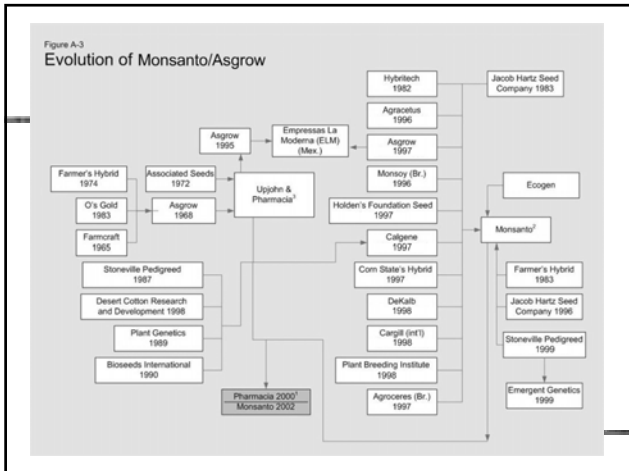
Figure A-3
Evolution of Monsanto/Asgrow

Hybritech 1982

Jacob Hartz Seed Company 1983

Agracetus 1996

Asgrow 1995

Empressas La Moderna (ELM) (Mex.)

Asgrow 1997

Farmer's Hybrid 1974

Associated Seeds 1972

Upjohn & Pharmacia$^1$

Monsoy (Br.) 1996

Ecogen

O's Gold 1983

Asgrow 1968

Holden's Foundation Seed 1997

Monsanto$^2$

Farmcraft 1965

Calgene 1997

Stoneville Pedigreed 1987

Corn State's Hybrid 1997

Farmer's Hybrid 1983

Desert Cotton Research and Development 1998

DeKalb 1998

Jacob Hartz Seed Company 1996

Plant Genetics 1989

Cargill (int'l) 1998

Stoneville Pedigreed 1999

Bioseeds International 1990

Plant Breeding Institute 1998

Emergent Genetics 1999

Pharmacia 2000$^1$
Monsanto 2002

Agroceres (Br.) 1997